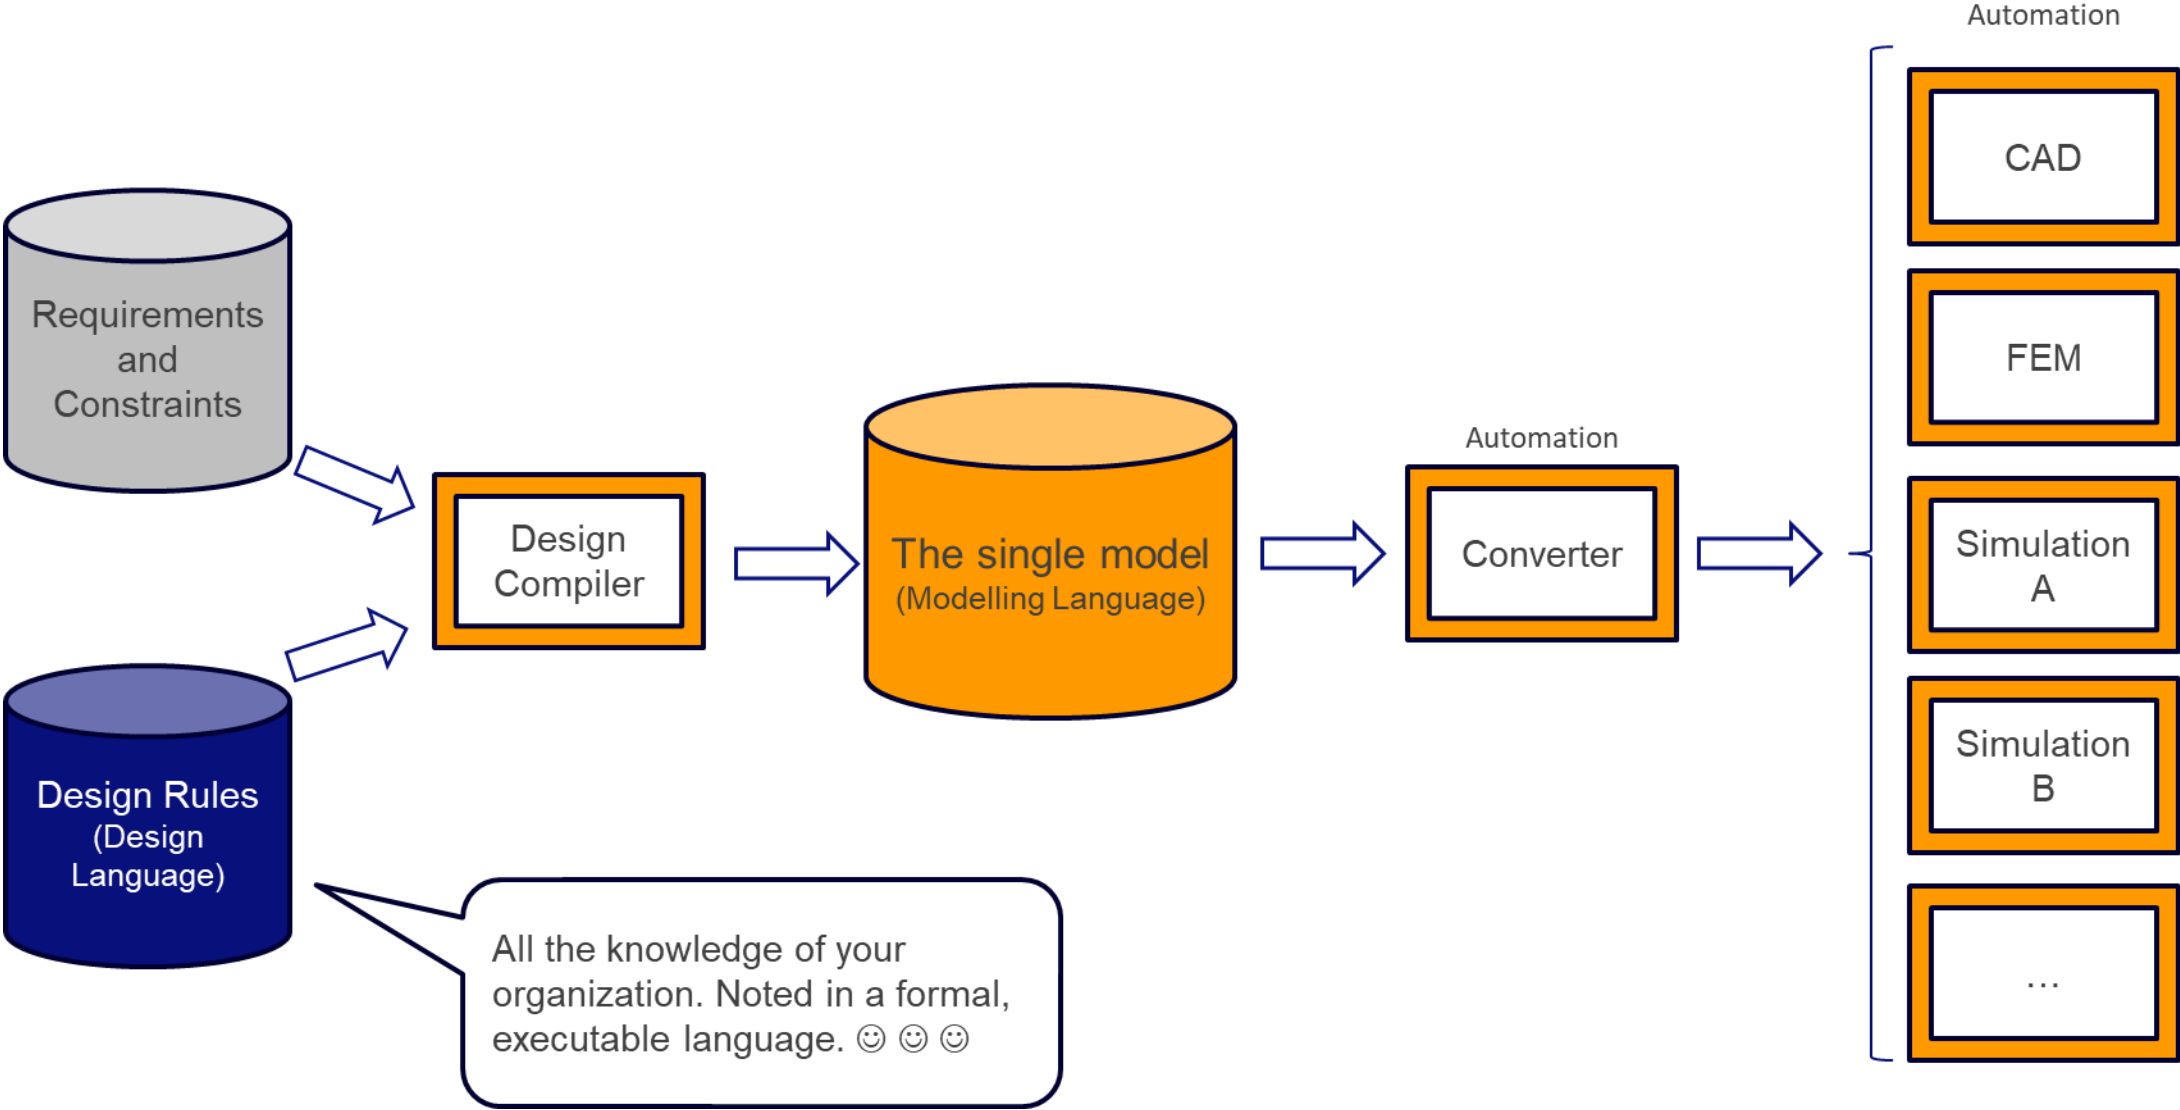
Automation

CAD

Requirements and Constraints

FEM

The single model
(Modelling Language)

Automation

Design Compiler

Converter

Simulation A

Simulation B

Design Rules
(Design Language)

All the knowledge of your organization. Noted in a formal, executable language. ☺ ☺ ☺

...